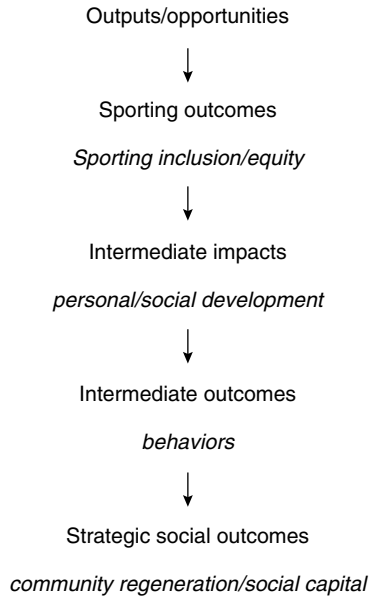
Outputs/opportunities

Sporting outcomes

*Sporting inclusion/equity*

Intermediate impacts

*personal/social development*

Intermediate outcomes

*behaviors*

Strategic social outcomes

*community regeneration/social capital*